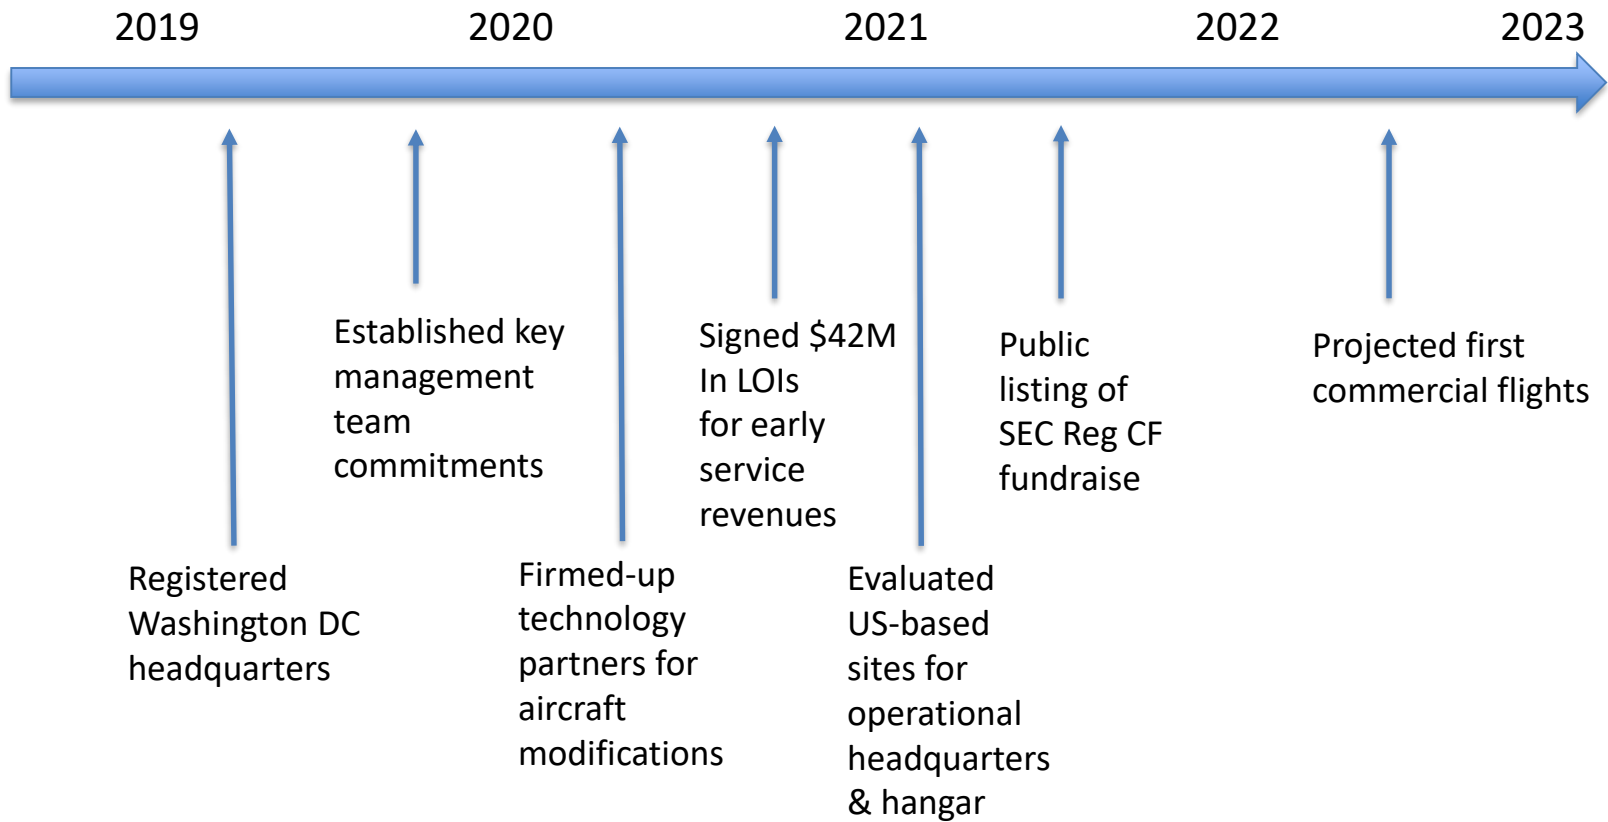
2019 2020 2021 2022 2023

Registered Washington DC headquarters

Established key management team commitments

Firmed-up technology partners for aircraft modifications

Signed \$42M In LOIs for early service revenues

Evaluated US-based sites for operational headquarters & hangar

Public listing of SEC Reg CF fundraise

Projected first commercial flights